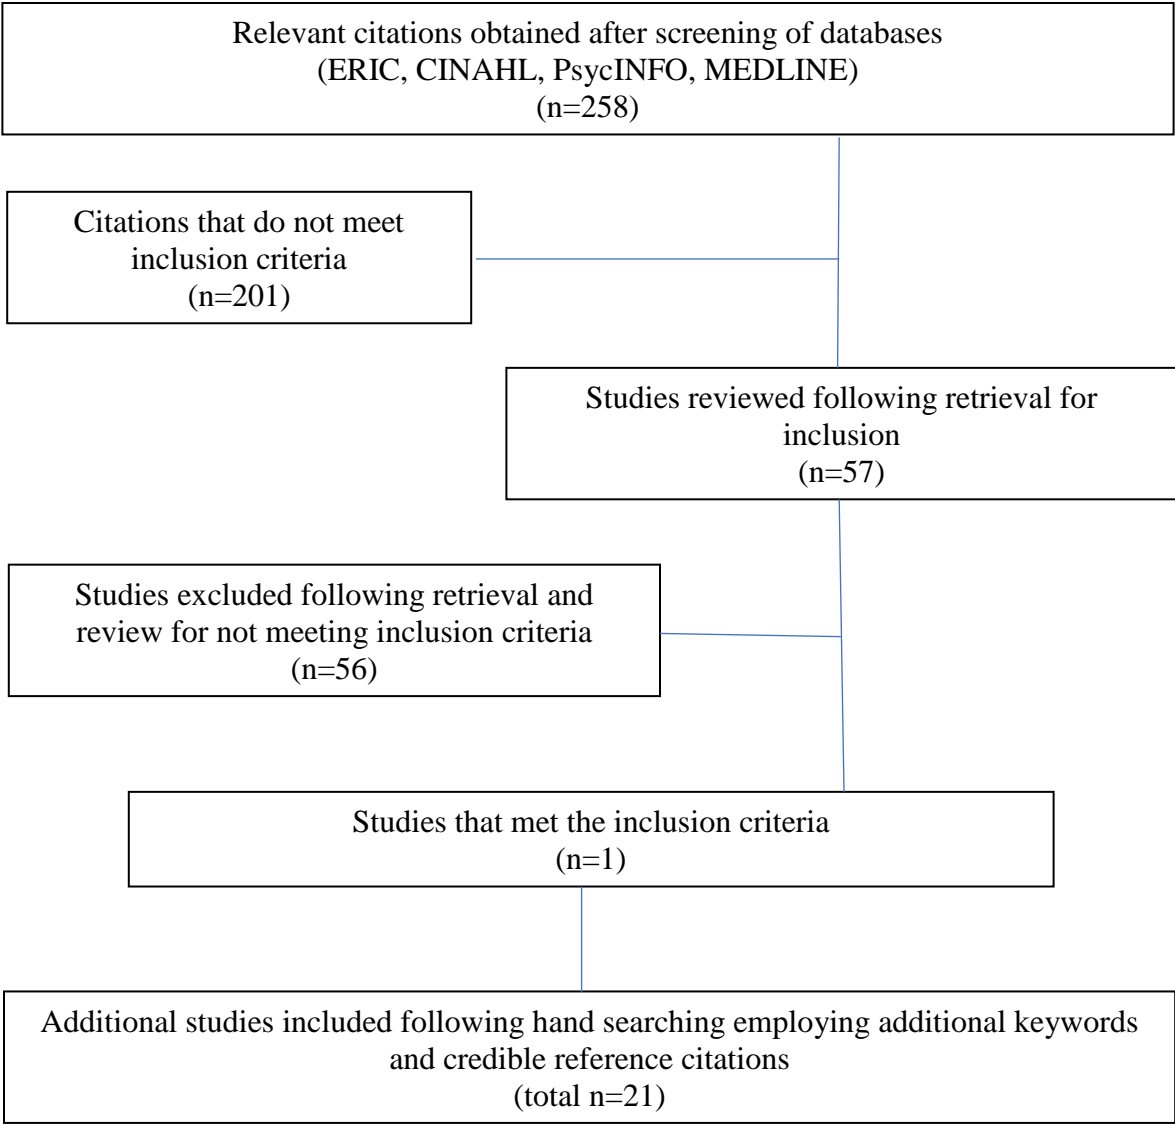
Relevant citations obtained after screening of databases
(ERIC, CINAHL, PsycINFO, MEDLINE)
(n=258)

Citations that do not meet inclusion criteria
(n=201)

Studies reviewed following retrieval for inclusion
(n=57)

Studies excluded following retrieval and review for not meeting inclusion criteria
(n=56)

Studies that met the inclusion criteria
(n=1)

Additional studies included following hand searching employing additional keywords and credible reference citations
(total n=21)